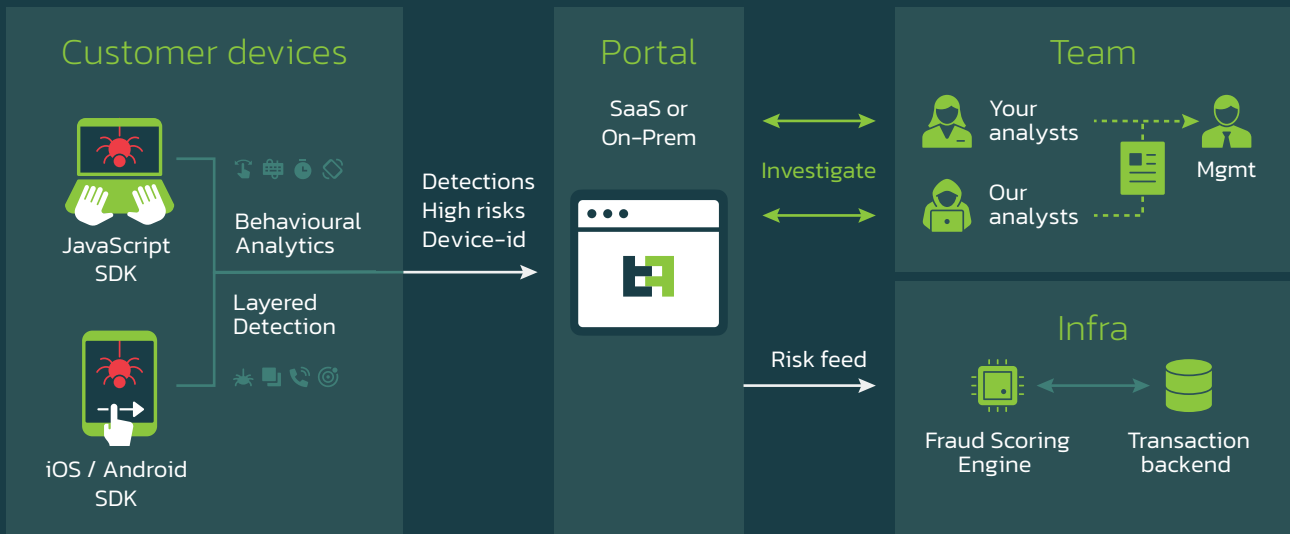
Customer devices

JavaScript SDK

Behavioural Analytics

Layered Detection

iOS / Android SDK

Detections
High risks
Device-id

Portal

SaaS or On-Prem

Investigate

Risk feed

Team

Your analysts

Our analysts

Mgmt

Infra

Fraud Scoring Engine

Transaction backend